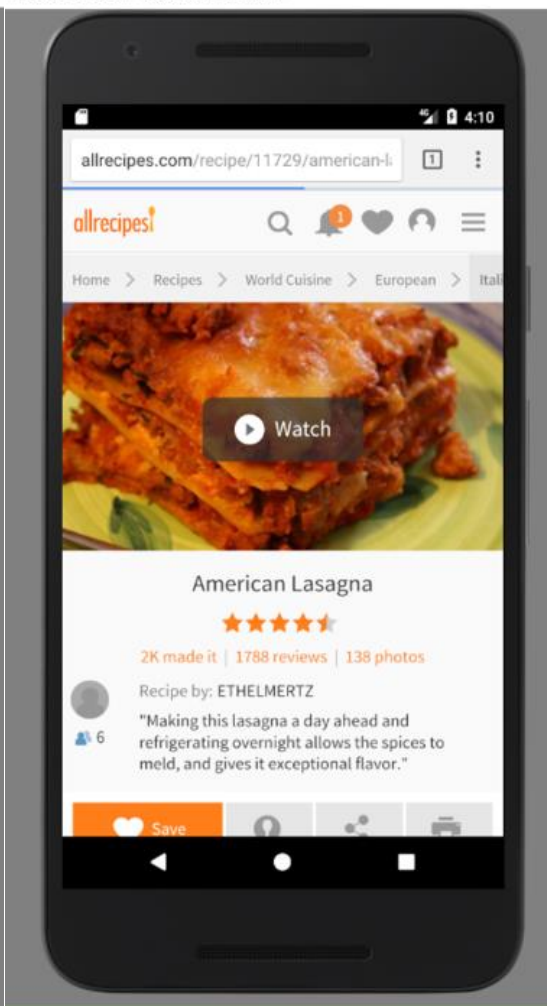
4G 4:10

allrecipes.com/recipe/11729/american-l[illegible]

1

allrecipes

1

Home > Recipes > World Cuisine > European > Itali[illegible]

Watch

American Lasagna

2K made it | 1788 reviews | 138 photos

Recipe by: ETHELMERTZ

6

"Making this lasagna a day ahead and refrigerating overnight allows the spices to meld, and gives it exceptional flavor."

Save